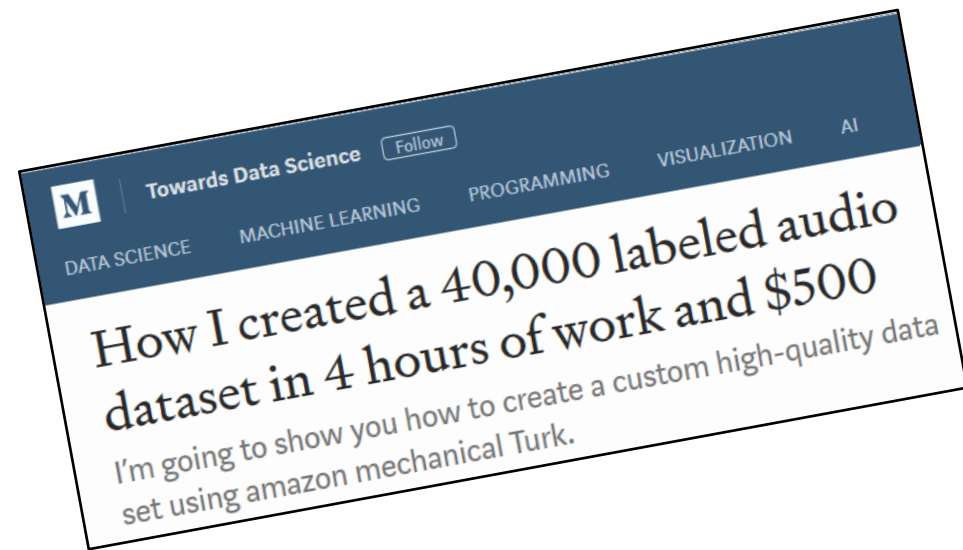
M

Towards Data Science Follow

DATA SCIENCE MACHINE LEARNING PROGRAMMING VISUALIZATION AI

How I created a 40,000 labeled audio dataset in 4 hours of work and $500

I'm going to show you how to create a custom high-quality data set using amazon mechanical Turk.